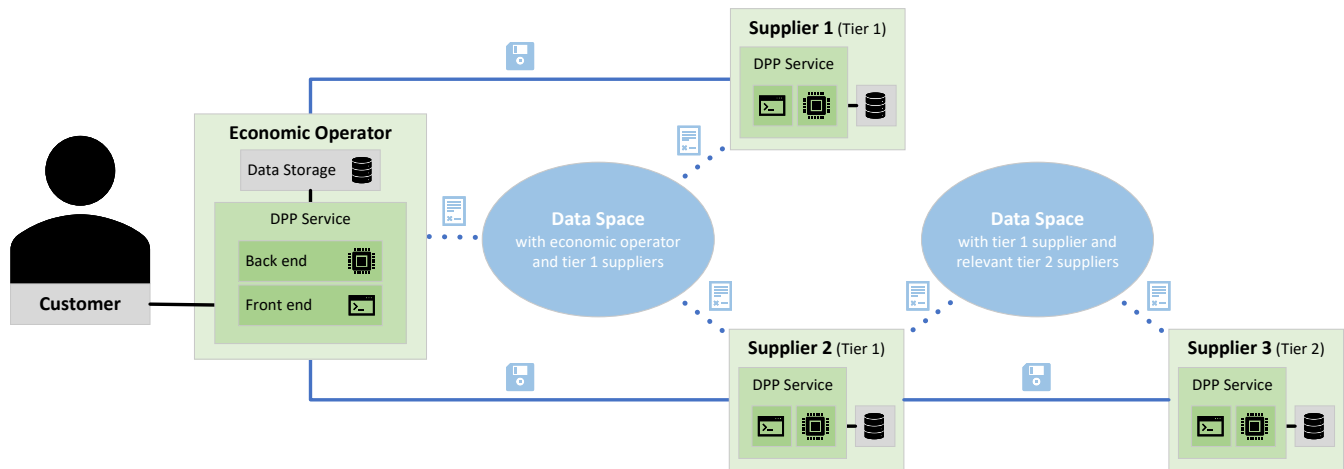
Supplier 1 (Tier 1)
DPP Service

Economic Operator
Data Storage
DPP Service
Back end
Front end

Customer

Data Space
with economic operator and tier 1 suppliers

Data Space
with tier 1 supplier and relevant tier 2 suppliers

Supplier 2 (Tier 1)
DPP Service

Supplier 3 (Tier 2)
DPP Service